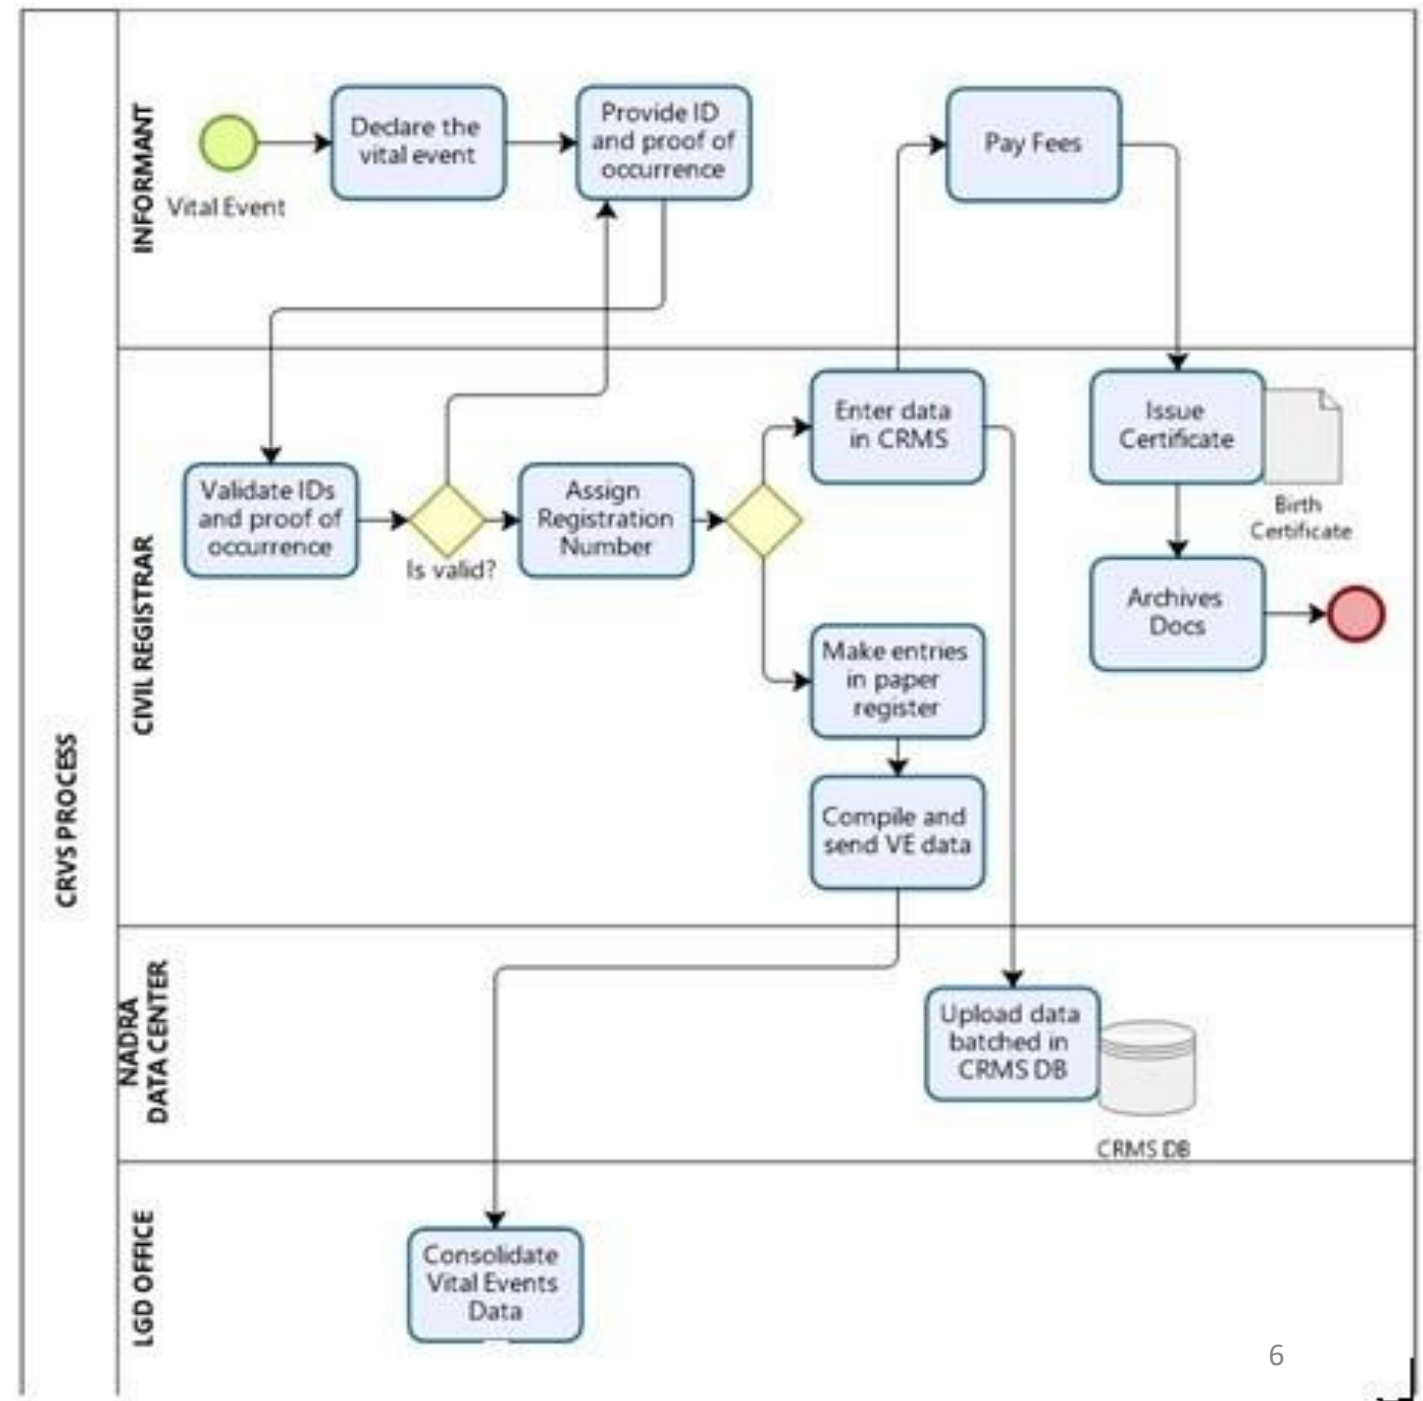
CRVS PROCESS

INFORMANT

Vital Event

Declare the vital event

Provide ID and proof of occurrence

Pay Fees

CIVIL REGISTRAR

Validate IDs and proof of occurrence

Is valid?

Assign Registration Number

Enter data in CRMS

Issue Certificate

Birth Certificate

Archives Docs

Make entries in paper register

Compile and send VE data

NADRA DATA CENTER

Upload data batched in CRMS DB

CRMS DB

LGD OFFICE

Consolidate Vital Events Data

6